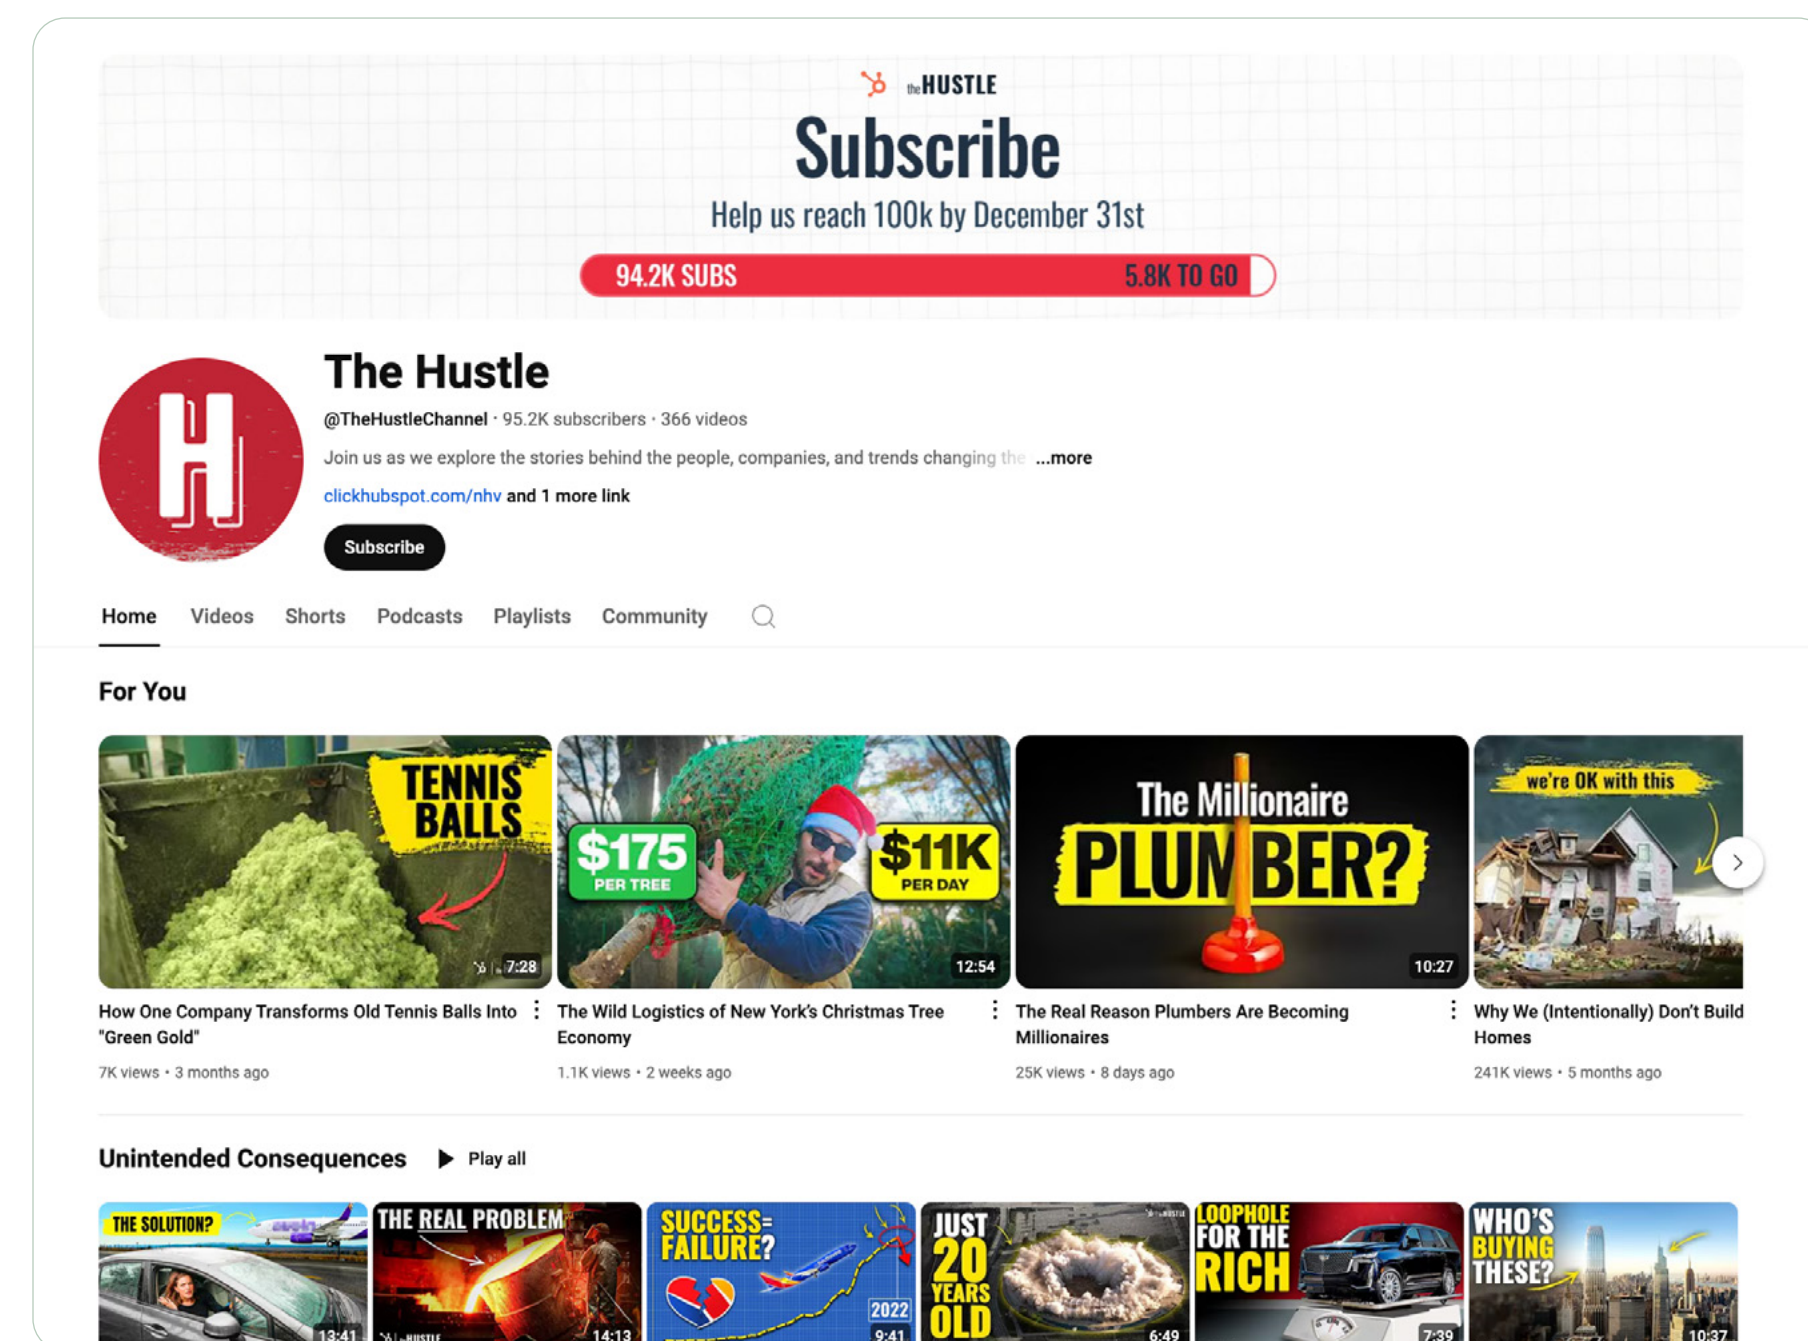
the HUSTLE

Subscribe

Help us reach 100k by December 31st

94.2K SUBS 5.8K TO GO

The Hustle

@TheHustleChannel · 95.2K subscribers · 366 videos

Join us as we explore the stories behind the people, companies, and trends changing the ...more

clickhubspot.com/nhv and 1 more link

Subscribe

Home Videos Shorts Podcasts Playlists Community

For You

TENNIS BALLS

7:28

How One Company Transforms Old Tennis Balls Into "Green Gold"

7K views • 3 months ago

$175 PER TREE $11K PER DAY

12:54

The Wild Logistics of New York's Christmas Tree Economy

1.1K views • 2 weeks ago

The Millionaire PLUMBER?

10:27

The Real Reason Plumbers Are Becoming Millionaires

25K views • 8 days ago

we're OK with this

Why We (Intentionally) Don't Build Homes

241K views • 5 months ago

Unintended Consequences Play all

THE SOLUTION? 13:41

THE REAL PROBLEM 14:13

SUCCESS= FAILURE? 2022 9:41

JUST 20 YEARS OLD 6:49

LOOPHOLE FOR THE RICH 7:39

WHO'S BUYING THESE? 10:37